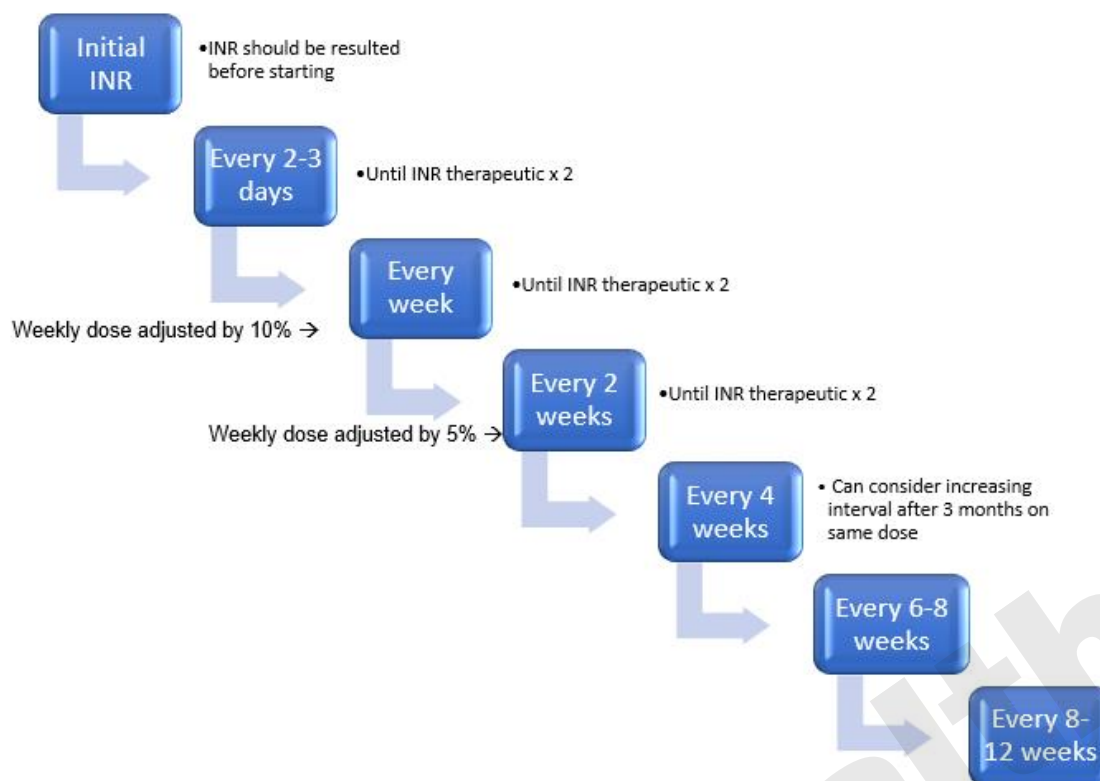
Initial INR

•INR should be resulted before starting

Every 2-3 days

•Until INR therapeutic x 2

Every week

•Until INR therapeutic x 2

Weekly dose adjusted by 10% →

Every 2 weeks

•Until INR therapeutic x 2

Weekly dose adjusted by 5% →

Every 4 weeks

• Can consider increasing interval after 3 months on same dose

Every 6-8 weeks

Every 8-12 weeks